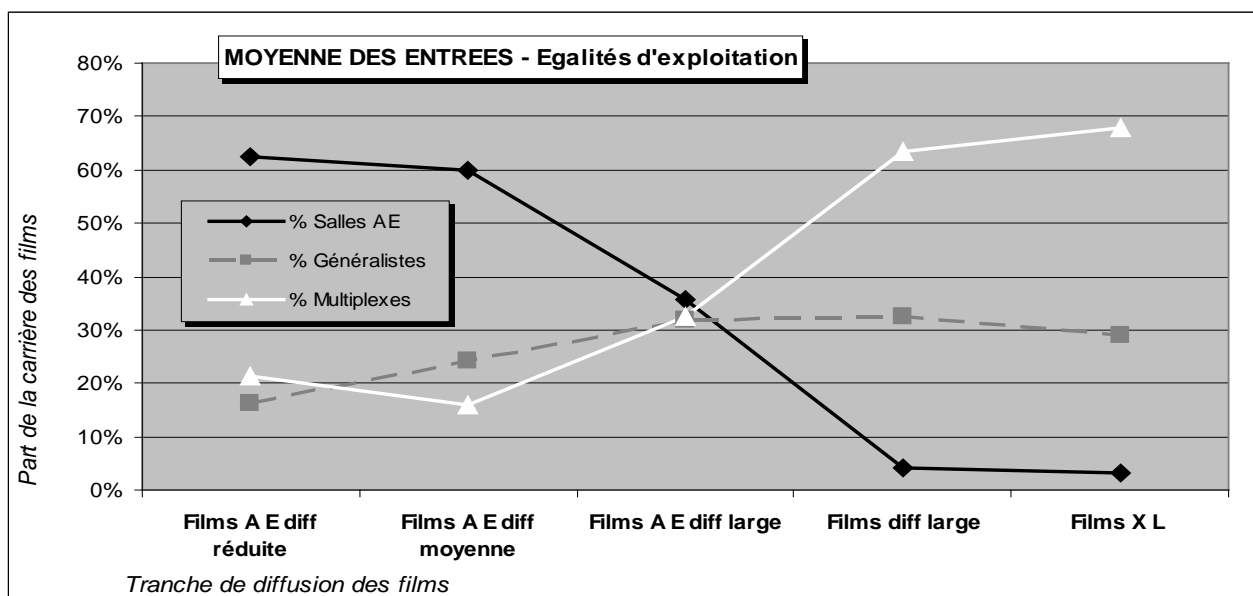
MOYENNE DES ENTREES - Egalités d'exploitation

80%
70%
60%
50%
40%
30%
20%
10%
0%

Part de la carrière des films

% Salles AE
% Généralistes
% Multiplexes

Films A E diff réduite
Films A E diff moyenne
Films A E diff large
Films diff large
Films X L

Tranche de diffusion des films